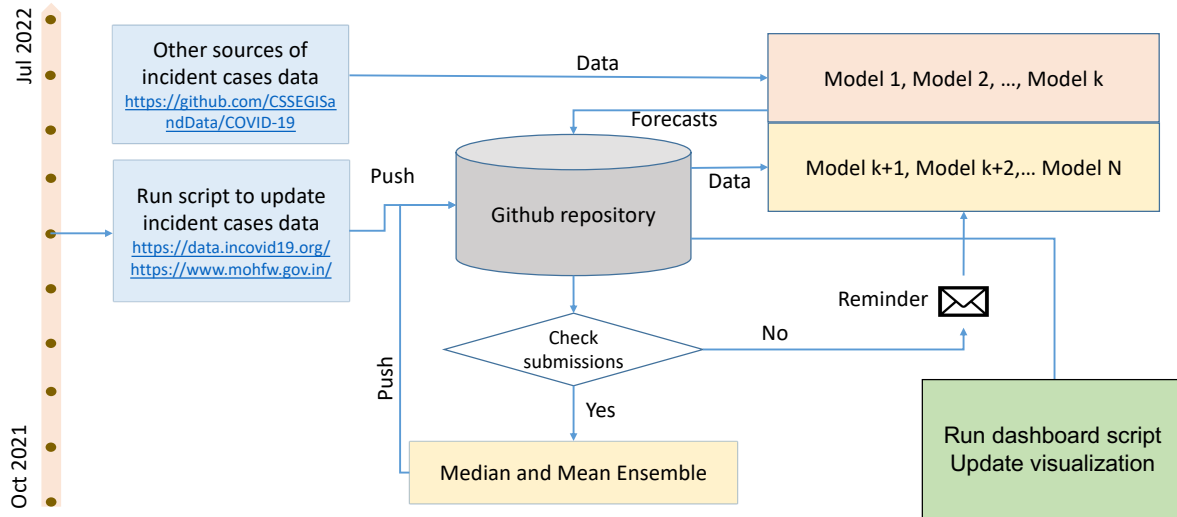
Jul 2022

Oct 2021

Other sources of incident cases data
https://github.com/CSSEGISandData/COVID-19

Data

Model 1, Model 2, …, Model k

Forecasts

Run script to update incident cases data
https://data.incovid19.org/
https://www.mohfw.gov.in/

Push

Github repository

Data

Model k+1, Model k+2,… Model N

Reminder

Check submissions

No

Push

Yes

Median and Mean Ensemble

Run dashboard script
Update visualization